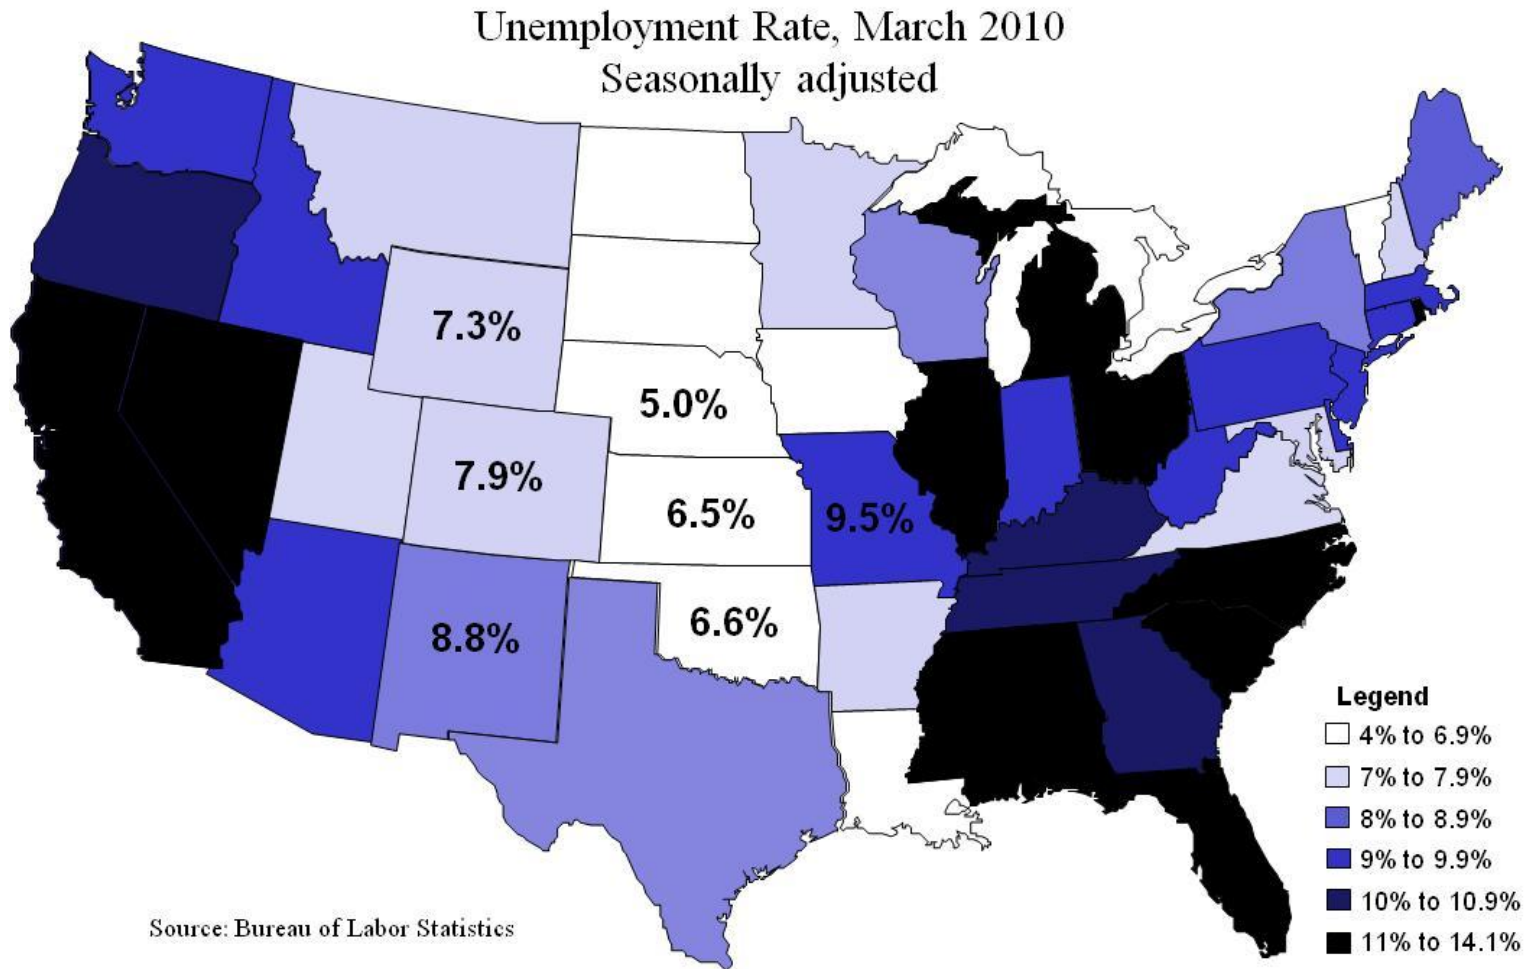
Unemployment Rate, March 2010
Seasonally adjusted

7.3%

5.0%

7.9%

6.5%

9.5%

8.8%

6.6%

Legend
4% to 6.9%
7% to 7.9%
8% to 8.9%
9% to 9.9%
10% to 10.9%
11% to 14.1%

Source: Bureau of Labor Statistics